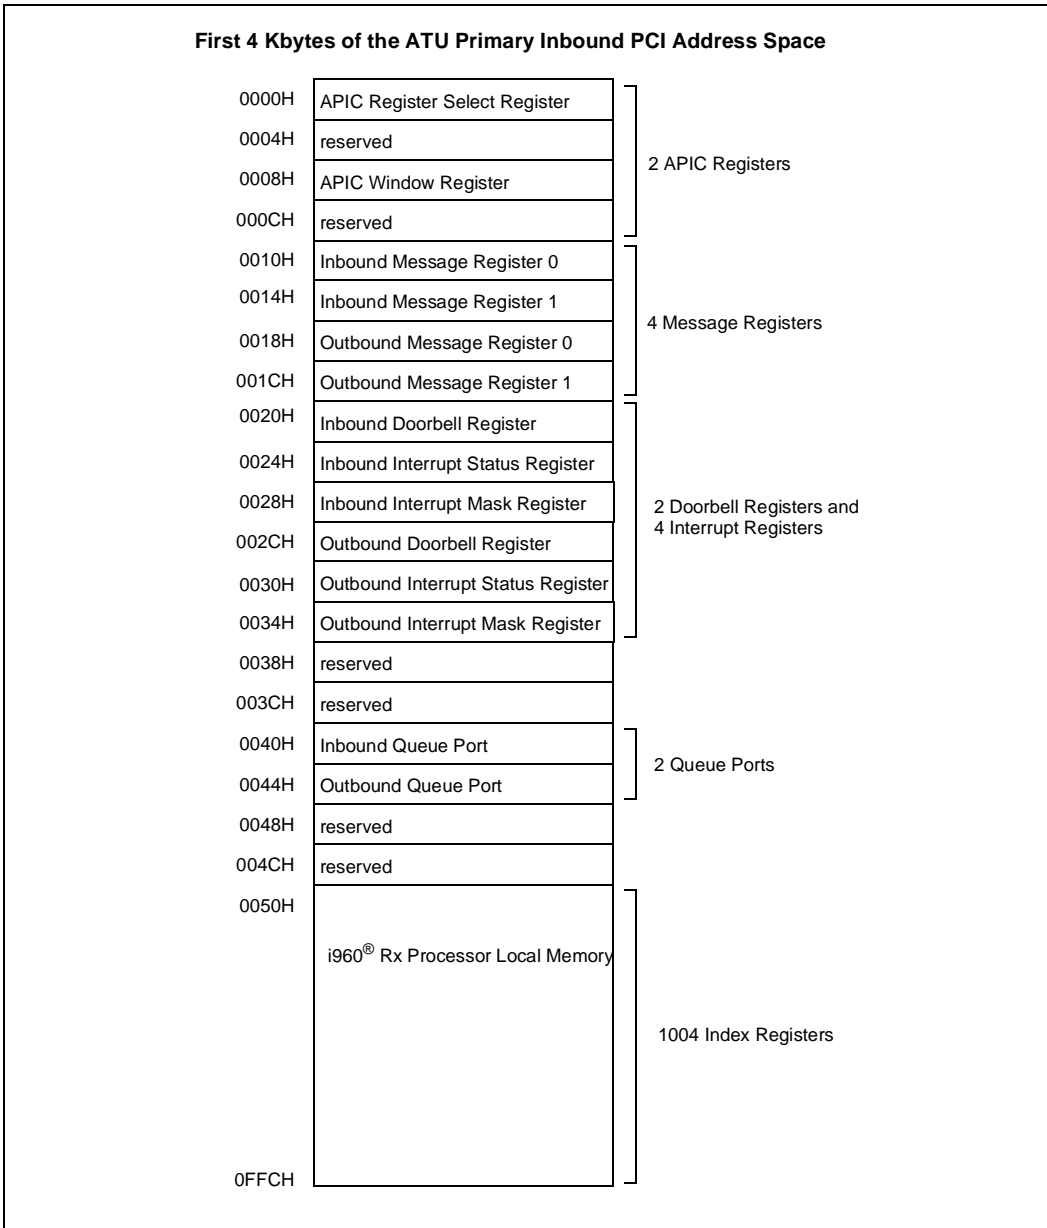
First 4 Kbytes of the ATU Primary Inbound PCI Address Space

0000H APIC Register Select Register
0004H reserved
0008H APIC Window Register
000CH reserved

2 APIC Registers

0010H Inbound Message Register 0
0014H Inbound Message Register 1
0018H Outbound Message Register 0
001CH Outbound Message Register 1

4 Message Registers

0020H Inbound Doorbell Register
0024H Inbound Interrupt Status Register
0028H Inbound Interrupt Mask Register
002CH Outbound Doorbell Register
0030H Outbound Interrupt Status Register
0034H Outbound Interrupt Mask Register

2 Doorbell Registers and 4 Interrupt Registers

0038H reserved
003CH reserved
0040H Inbound Queue Port
0044H Outbound Queue Port

2 Queue Ports

0048H reserved
004CH reserved
0050H

i960® Rx Processor Local Memory

1004 Index Registers

0FFCH